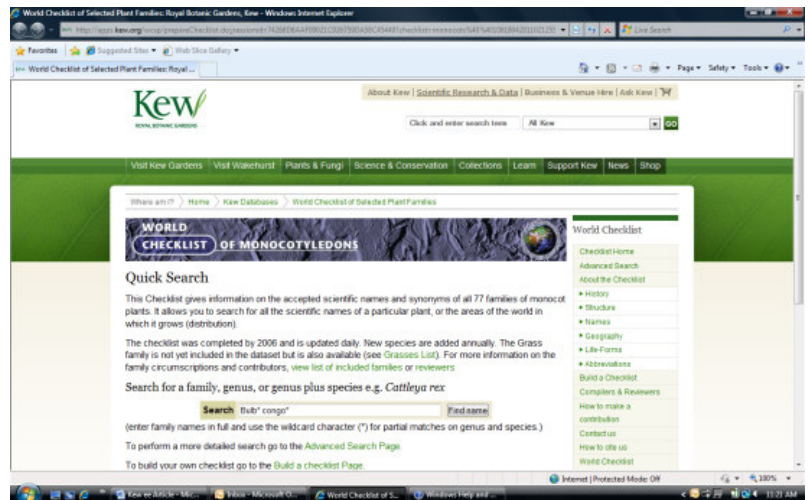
World Checklist of Selected Plant Families: Royal Botanic Gardens, Kew - Windows Internet Explorer

http://apps.kew.org/wcsp/prepareChecklist.do?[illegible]

Live Search

Favorites | Suggested Sites ▾ | Web Slice Gallery ▾

World Checklist of Selected Plant Families: Royal ...

Page ▾ Safety ▾ Tools ▾

Kew
ROYAL BOTANIC GARDENS

About Kew | Scientific Research & Data | Business & Venue Hire | Ask Kew |

Click and enter search term | All Kew | GO

Visit Kew Gardens | Visit Wakehurst | Plants & Fungi | Science & Conservation | Collections | Learn | Support Kew | News | Shop

Where am I? 〉 Home 〉 Kew Databases 〉 World Checklist of Selected Plant Families

WORLD CHECKLIST OF MONOCOTYLEDONS

Quick Search

This Checklist gives information on the accepted scientific names and synonyms of all 77 families of monocot plants. It allows you to search for all the scientific names of a particular plant, or the areas of the world in which it grows (distribution).

The checklist was completed by 2006 and is updated daily. New species are added annually. The Grass family is not yet included in the dataset but is also available (see Grasses List). For more information on the family circumscriptions and contributors, view list of included families or reviewers.

Search for a family, genus, or genus plus species e.g. Cattleya rex

Search Bulb* congo* Find name

(enter family names in full and use the wildcard character (*) for partial matches on genus and species.)

To perform a more detailed search go to the Advanced Search Page.

To build your own checklist go to the Build a checklist Page.

World Checklist

Checklist Home
Advanced Search
About the Checklist
▸ History
▸ Structure
▸ Names
▸ Geography
▸ Life-Forms
▸ Abbreviations
Build a Checklist
Compilers & Reviewers
How to make a contribution
Contact us
How to cite us
World Checklist

Internet | Protected Mode: Off   100%

Kew e-Article - Mic... | Inbox - Microsoft O... | World Checklist of S... | Windows Help and ...   11:21 AM